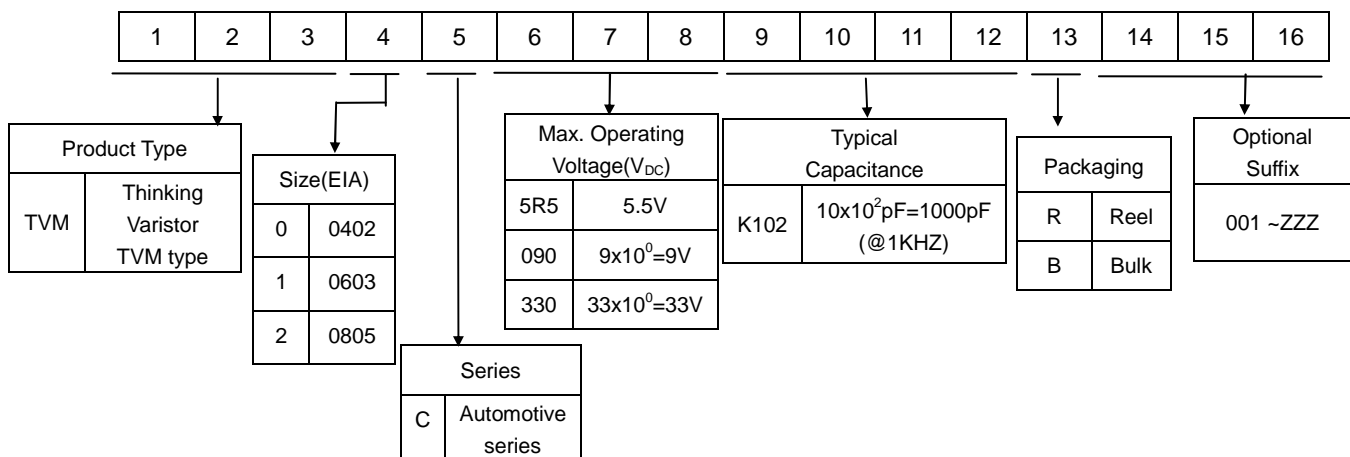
| 1 | 2 | 3 | 4 | 5 | 6 | 7 | 8 | 9 | 10 | 11 | 12 | 13 | 14 | 15 | 16 |
|---|---|---|---|---|---|---|---|---|---|---|---|---|---|---|---|

| Product Type | |
|---|---|
| TVM | Thinking Varistor TVM type |

| Size(EIA) | |
|---|---|
| 0 | 0402 |
| 1 | 0603 |
| 2 | 0805 |

| Series | |
|---|---|
| C | Automotive series |

| Max. Operating Voltage($V_{DC}$) | |
|---|---|
| 5R5 | 5.5V |
| 090 | $9x10^0$=9V |
| 330 | $33x10^0$=33V |

| Typical Capacitance | |
|---|---|
| K102 | $10x10^2$pF=1000pF (@1KHZ) |

| Packaging | |
|---|---|
| R | Reel |
| B | Bulk |

| Optional Suffix |
|---|
| 001 ~ZZZ |